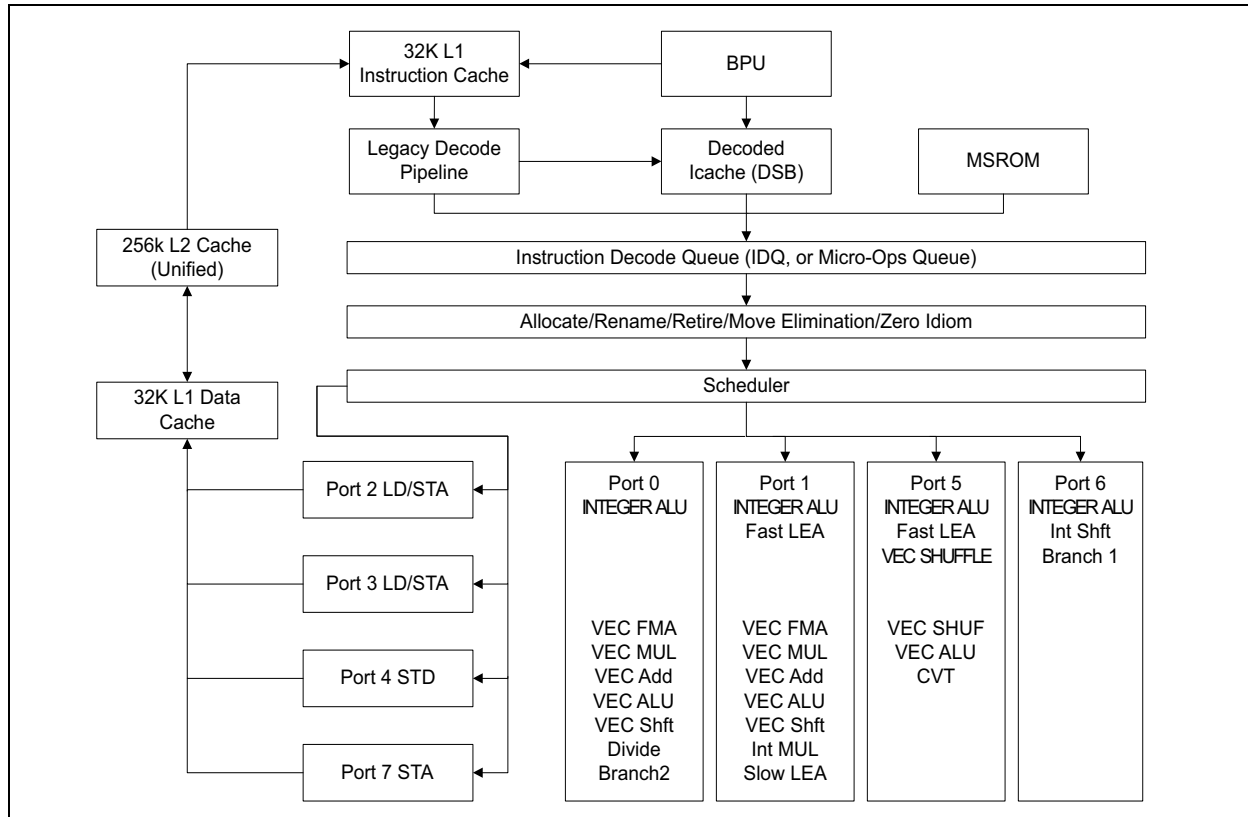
32K L1 Instruction Cache

BPU

Legacy Decode Pipeline

Decoded Icache (DSB)

MSROM

256k L2 Cache (Unified)

Instruction Decode Queue (IDQ, or Micro-Ops Queue)

Allocate/Rename/Retire/Move Elimination/Zero Idiom

32K L1 Data Cache

Scheduler

Port 2 LD/STA

Port 3 LD/STA

Port 4 STD

Port 7 STA

Port 0
INTEGER ALU

VEC FMA
VEC MUL
VEC Add
VEC ALU
VEC Shft
Divide
Branch2

Port 1
INTEGER ALU
Fast LEA

VEC FMA
VEC MUL
VEC Add
VEC ALU
VEC Shft
Int MUL
Slow LEA

Port 5
INTEGER ALU
Fast LEA
VEC SHUFFLE

VEC SHUF
VEC ALU
CVT

Port 6
INTEGER ALU
Int Shft
Branch 1